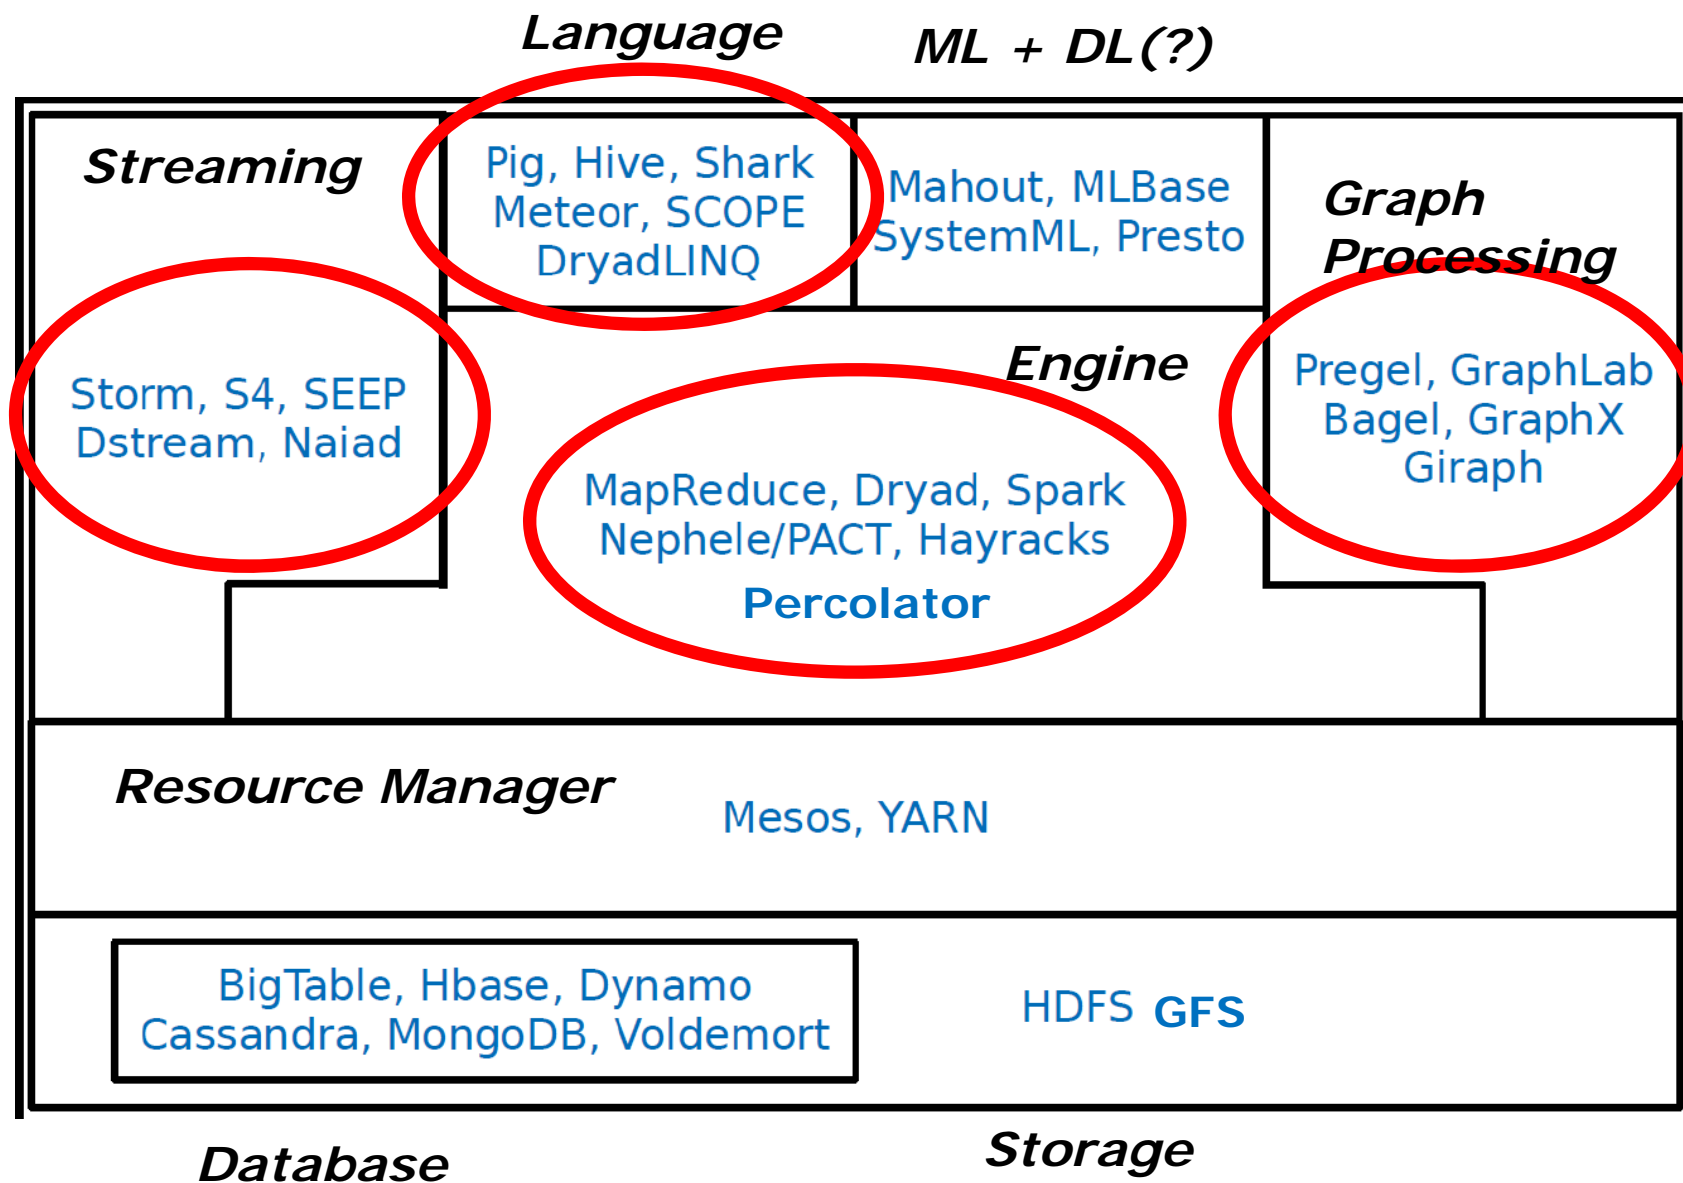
Language

ML + DL(?)

Streaming

Pig, Hive, Shark
Meteor, SCOPE
DryadLINQ

Mahout, MLBase
SystemML, Presto

Graph Processing

Storm, S4, SEEP
Dstream, Naiad

Engine

MapReduce, Dryad, Spark
Nephele/PACT, Hayracks
Percolator

Pregel, GraphLab
Bagel, GraphX
Giraph

Resource Manager

Mesos, YARN

BigTable, Hbase, Dynamo
Cassandra, MongoDB, Voldemort

HDFS GFS

Database

Storage